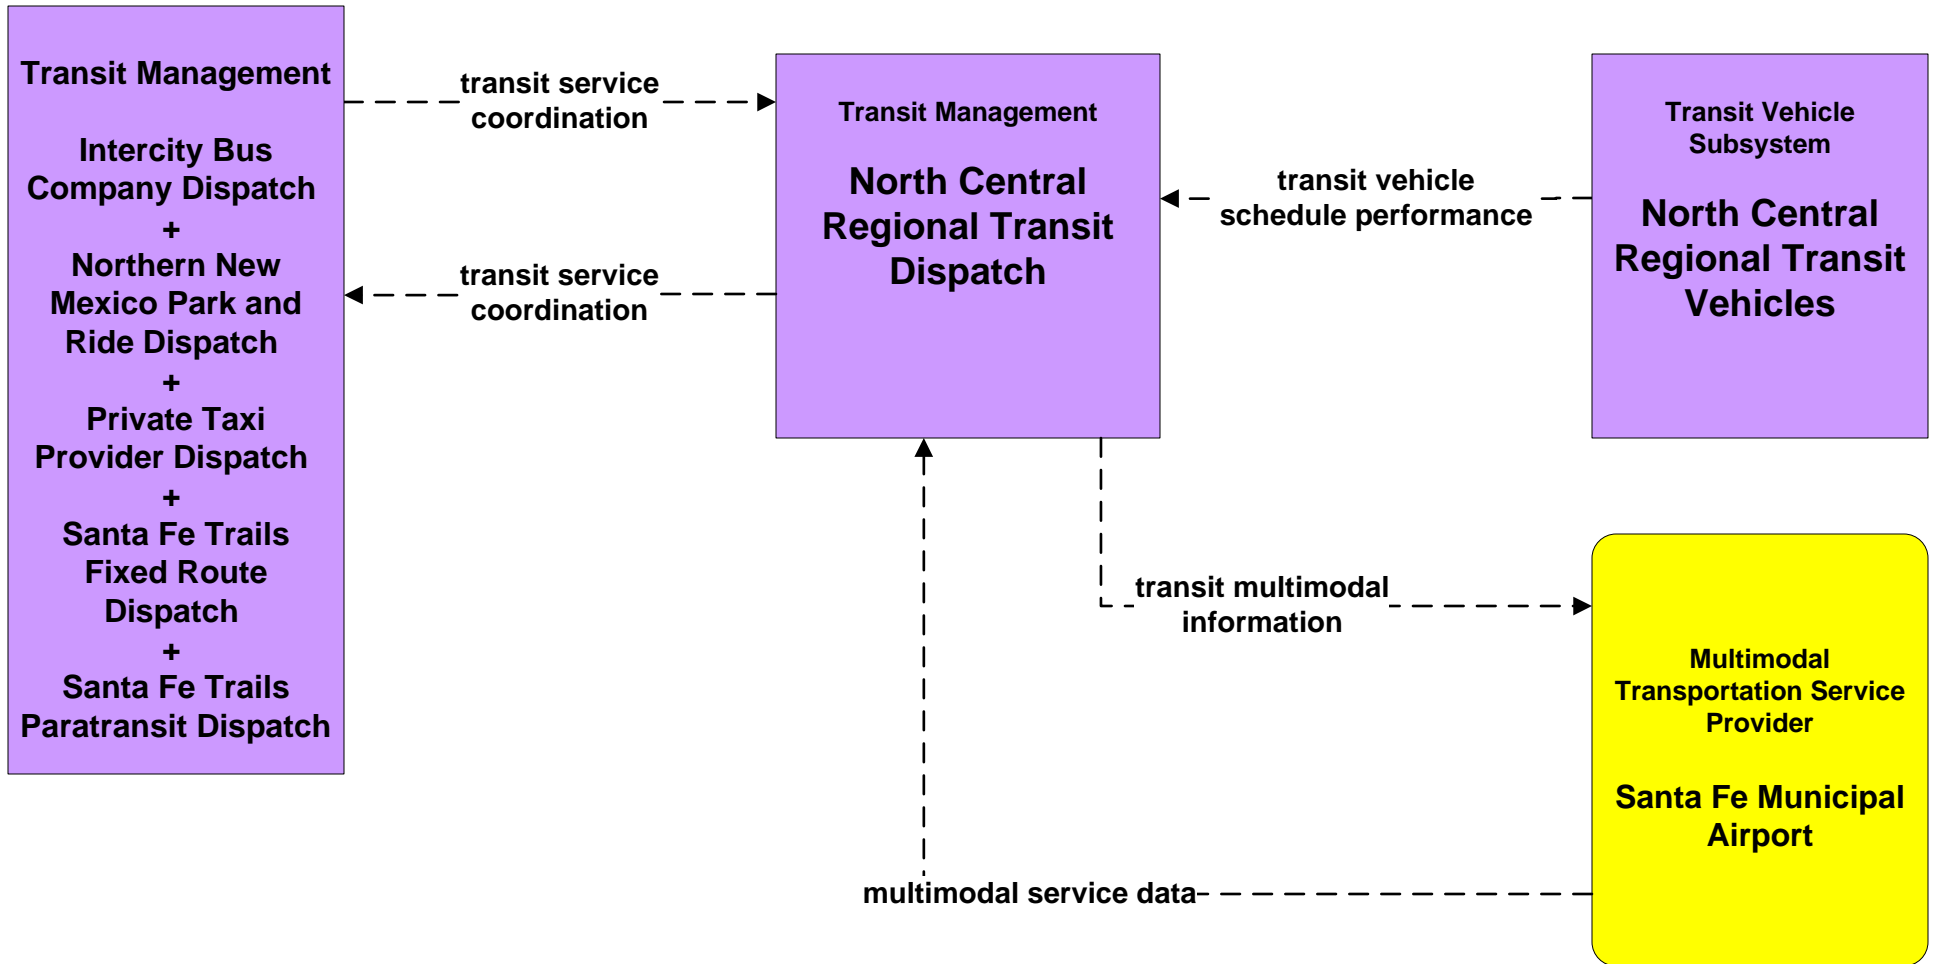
Transit Management

Intercity Bus Company Dispatch
+
Northern New Mexico Park and Ride Dispatch
+
Private Taxi Provider Dispatch
+
Santa Fe Trails Fixed Route Dispatch
+
Santa Fe Trails Paratransit Dispatch

transit service coordination

transit service coordination

Transit Management

North Central Regional Transit Dispatch

transit vehicle schedule performance

Transit Vehicle Subsystem

North Central Regional Transit Vehicles

transit multimodal information

Multimodal Transportation Service Provider

Santa Fe Municipal Airport

multimodal service data